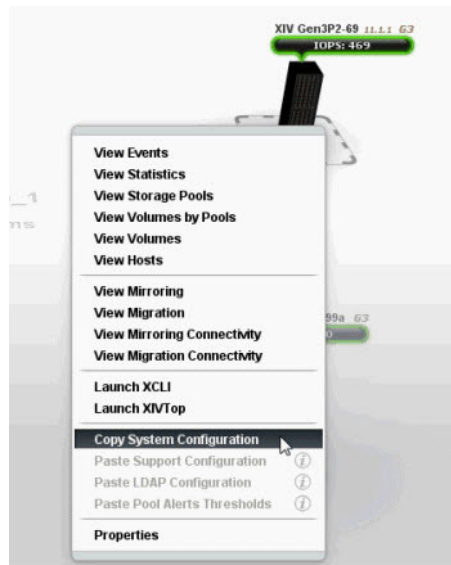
XIV Gen3P2-69 11.1.1 63
IOPS: 469

_1
ns

View Events
View Statistics
View Storage Pools
View Volumes by Pools
View Volumes
View Hosts

View Mirroring
View Migration
View Mirroring Connectivity
View Migration Connectivity

99a 63

Launch XCLI
Launch XIVTop

Copy System Configuration
Paste Support Configuration
Paste LDAP Configuration
Paste Pool Alerts Thresholds

Properties